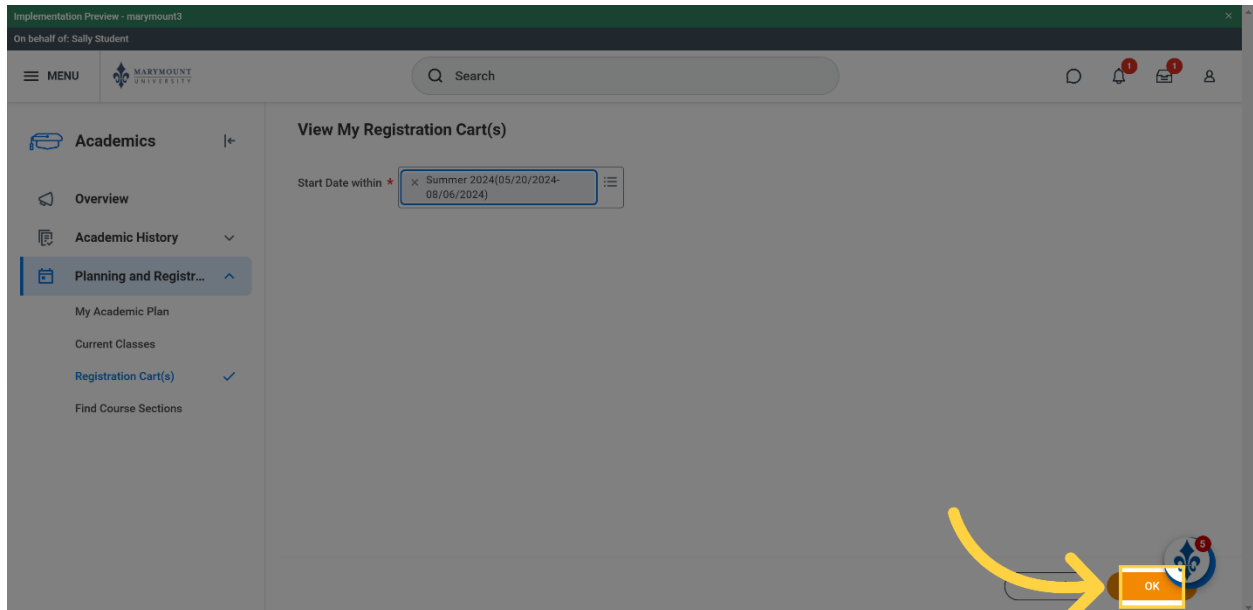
Implementation Preview - marymount3

On behalf of: Sally Student

MENU

MARYMOUNT UNIVERSITY

Search

1

1

Academics

Overview

Academic History

Planning and Registr...

My Academic Plan

Current Classes

Registration Cart(s)

Find Course Sections

View My Registration Cart(s)

Start Date within *

× Summer 2024(05/20/2024-08/06/2024)

5

OK